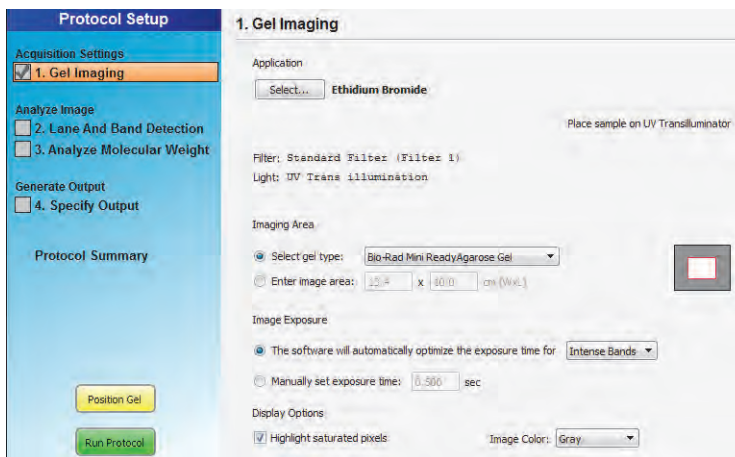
Protocol Setup

Acquisition Settings

1. Gel Imaging

Analyze Image

2. Lane And Band Detection

3. Analyze Molecular Weight

Generate Output

4. Specify Output

Protocol Summary

Position Gel

Run Protocol

1. Gel Imaging

Application

Select... Ethidium Bromide

Place sample on UV Transilluminator

Filter: Standard Filter (Filter 1)

Light: UV Trans illumination

Imaging Area

Select gel type: Bio-Rad Mini ReadyAgarose Gel

Enter image area: 15.4 x 10.0 cm (WxL)

Image Exposure

The software will automatically optimize the exposure time for Intense Bands

Manually set exposure time: 0.506 sec

Display Options

Highlight saturated pixels

Image Color: Gray